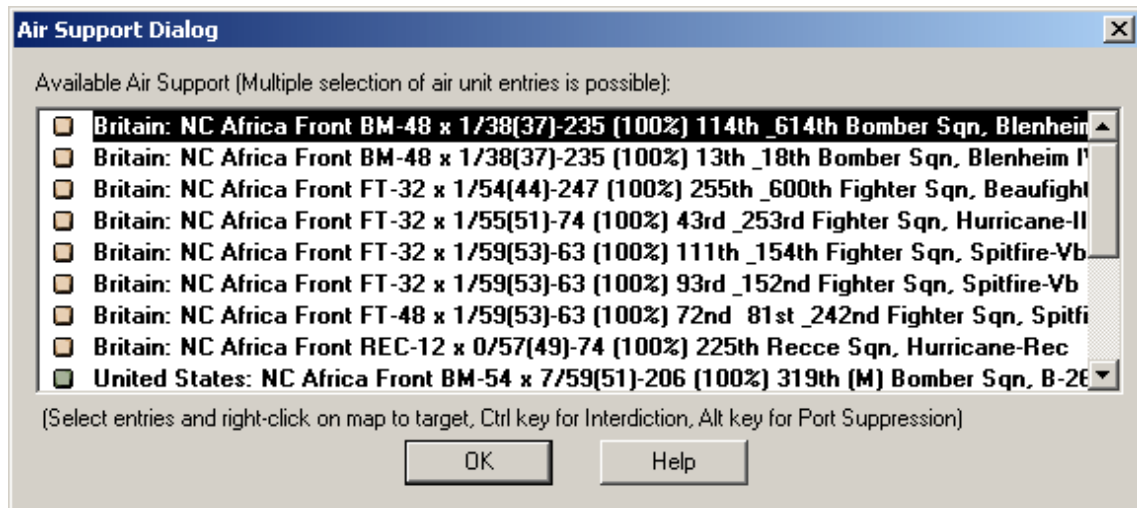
Air Support Dialog

Available Air Support (Multiple selection of air unit entries is possible):

Britain: NC Africa Front BM-48 x 1/38(37)-235 (100%) 114th _614th Bomber Sqn, Blenheim
Britain: NC Africa Front BM-48 x 1/38(37)-235 (100%) 13th _18th Bomber Sqn, Blenheim I
Britain: NC Africa Front FT-32 x 1/54(44)-247 (100%) 255th _600th Fighter Sqn, Beaufight
Britain: NC Africa Front FT-32 x 1/55(51)-74 (100%) 43rd _253rd Fighter Sqn, Hurricane-II
Britain: NC Africa Front FT-32 x 1/59(53)-63 (100%) 111th _154th Fighter Sqn, Spitfire-Vb
Britain: NC Africa Front FT-32 x 1/59(53)-63 (100%) 93rd _152nd Fighter Sqn, Spitfire-Vb
Britain: NC Africa Front FT-48 x 1/59(53)-63 (100%) 72nd 81st _242nd Fighter Sqn, Spitfi
Britain: NC Africa Front REC-12 x 0/57(49)-74 (100%) 225th Recce Sqn, Hurricane-Rec
United States: NC Africa Front BM-54 x 7/59(51)-206 (100%) 319th (M) Bomber Sqn, B-26

(Select entries and right-click on map to target, Ctrl key for Interdiction, Alt key for Port Suppression)

OK

Help